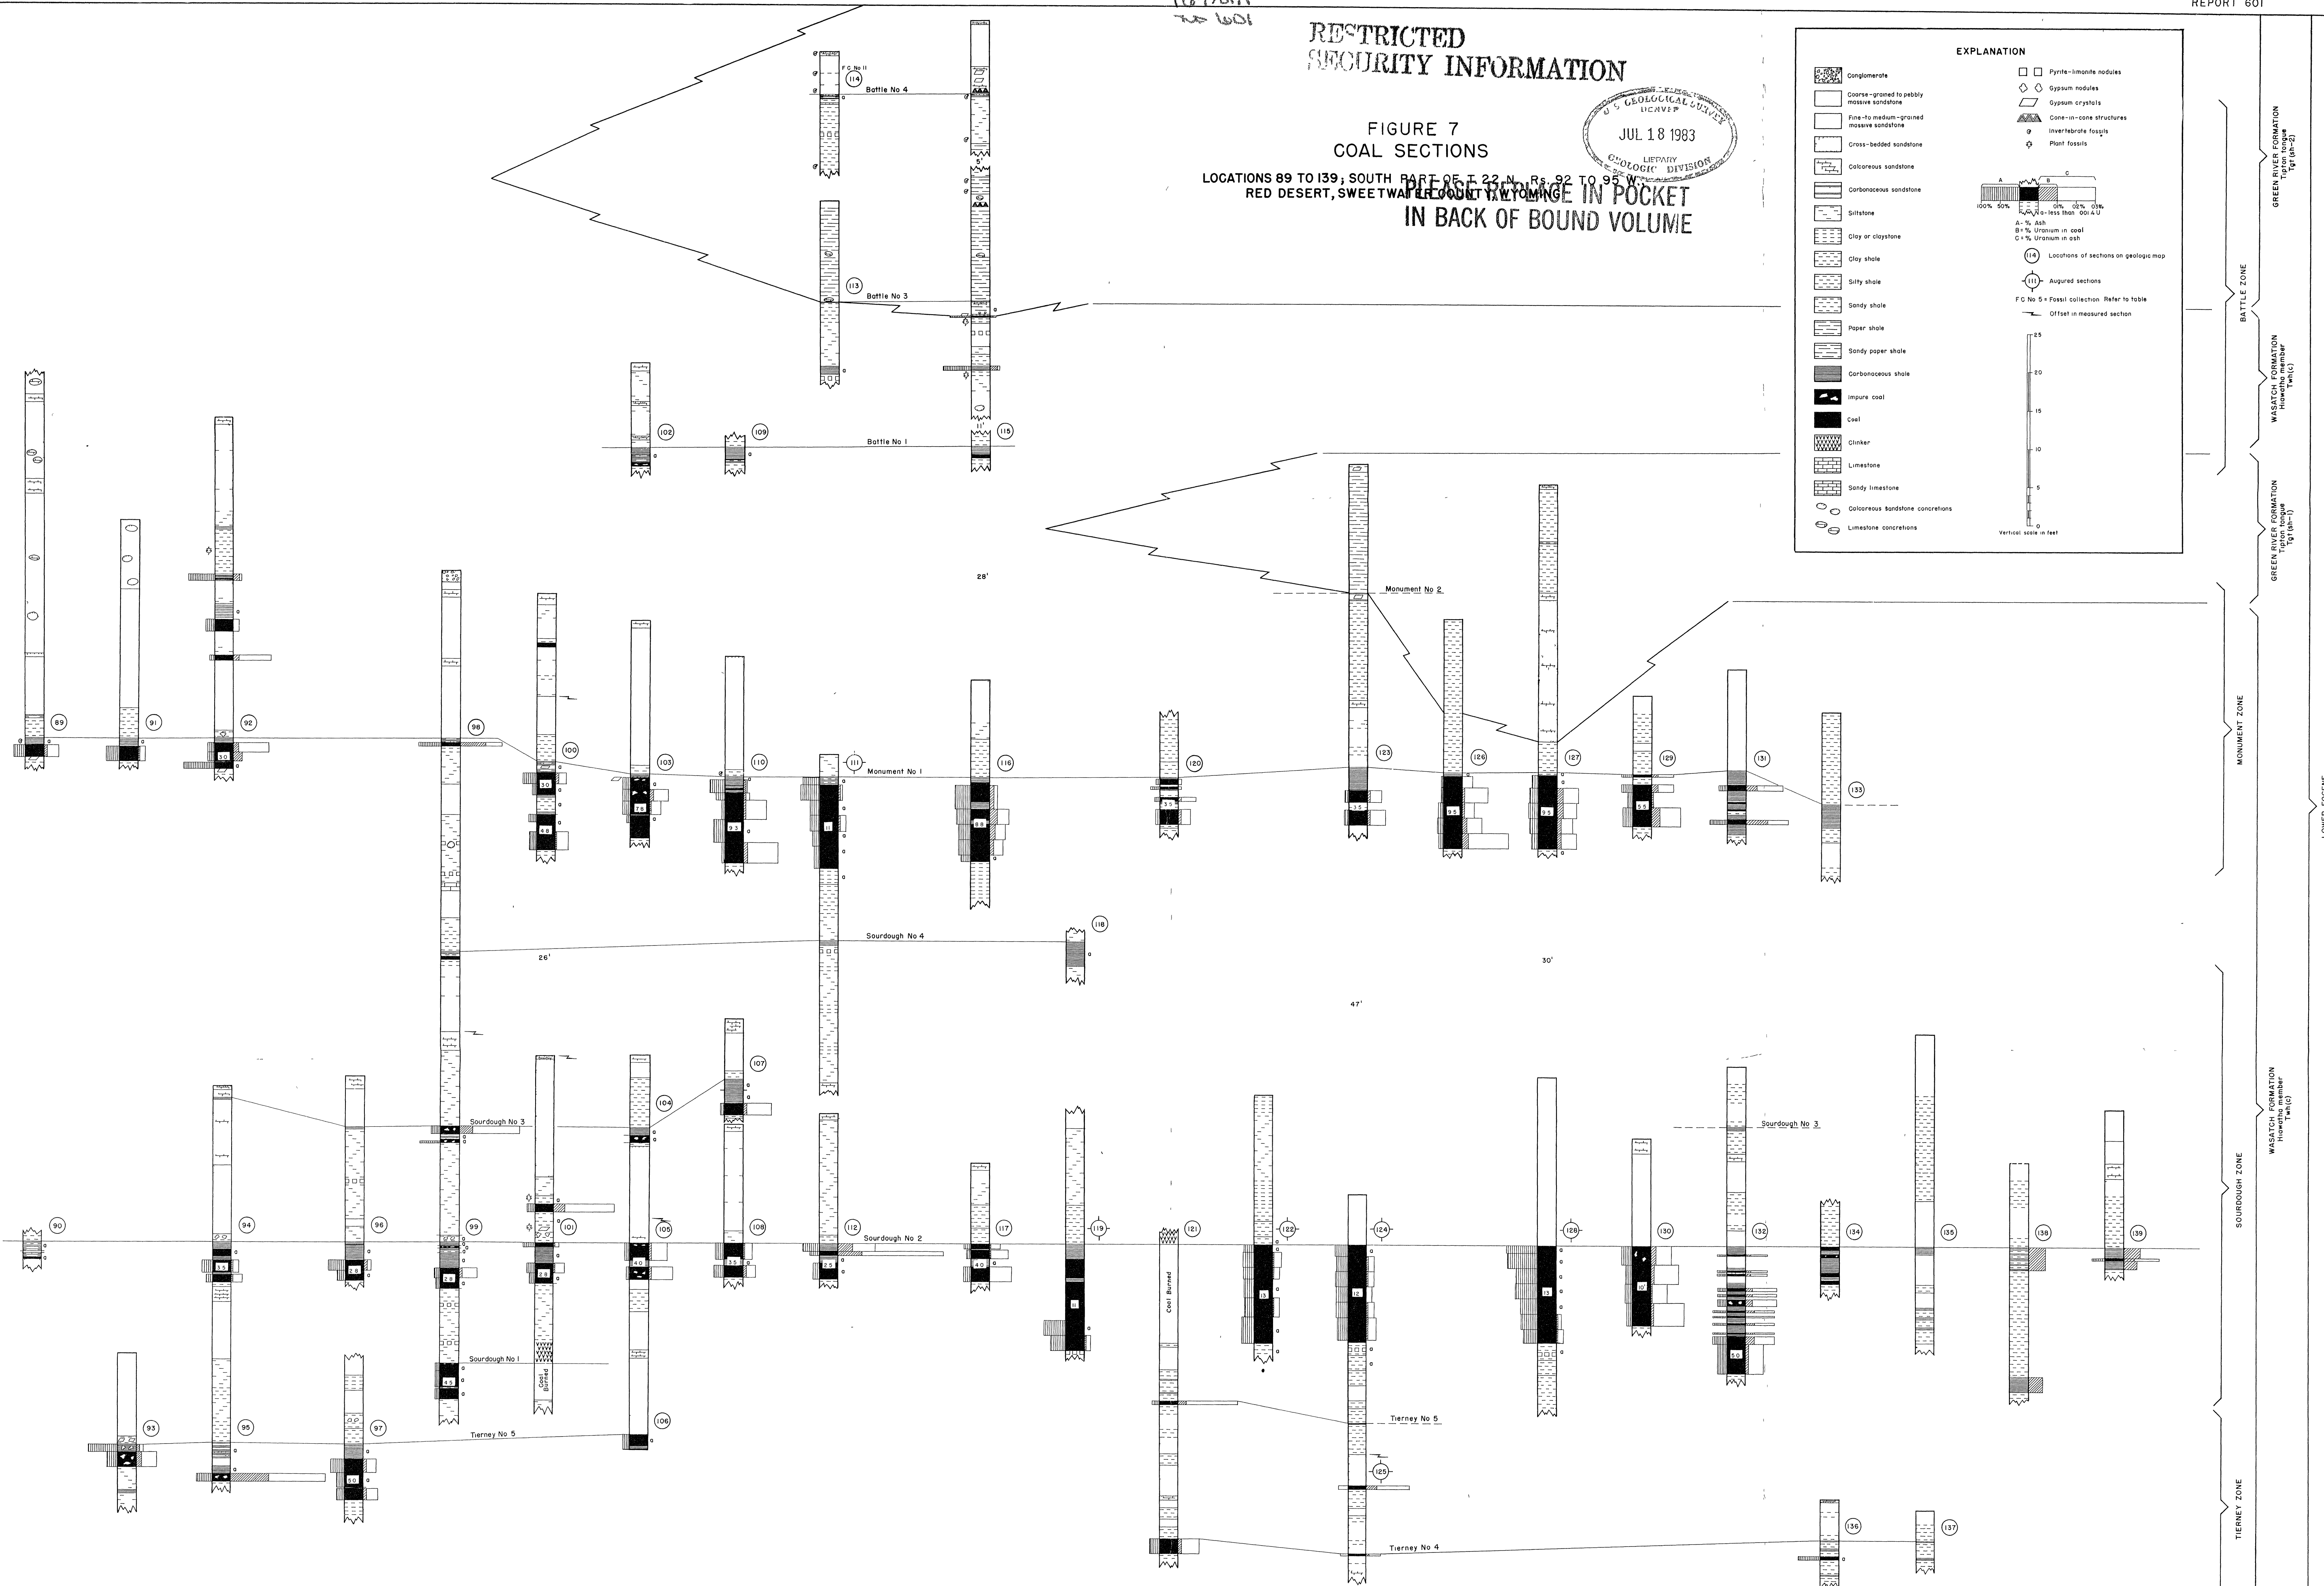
REPORT 601

RESTRICTED
SECURITY INFORMATION

U.S. GEOLOGICAL SURVEY
DENVER
JUL 18 1983
LIBRARY
GEOLOGIC DIVISION

FIGURE 7
COAL SECTIONS
LOCATIONS 89 TO 139; SOUTH PART OF T. 22 N., Rs. 92 TO 95 W.,
RED DESERT, SWEETWATER COUNTY, WYOMING

PLEASE REPLACE IN POCKET
IN BACK OF BOUND VOLUME

EXPLANATION

Conglomerate
Coarse-grained to pebbly massive sandstone
Fine-to medium-grained massive sandstone
Cross-bedded sandstone
Calcareous sandstone
Carbonaceous sandstone
Siltstone
Clay or claystone
Clay shale
Silty shale
Sandy shale
Paper shale
Sandy paper shale
Carbonaceous shale
Impure coal
Coal
Clinker
Limestone
Sandy limestone
Calcareous sandstone concretions
Limestone concretions

Pyrite-limonite nodules
Gypsum nodules
Gypsum crystals
Cone-in-cone structures
Invertebrate fossils
Plant fossils

A B C
100% 50% 01% 02% 03%
a-less than 001 A U
A-% Ash
B-% Uranium in coal
C-% Uranium in ash

114 Locations of sections on geologic map
111 Augured sections
F C No 5 = Fossil collection Refer to table
Offset in measured section

25
20
15
10
5
0
Vertical scale in feet

GREEN RIVER FORMATION
Tipton tongue
Tgt(sh-2)

BATTLE ZONE

WASATCH FORMATION
Hiawatha member
Twh(c)

GREEN RIVER FORMATION
Tipton tongue
Tgt(sh-1)

MONUMENT ZONE

WASATCH FORMATION
Hiawatha member
Twh(c)

SOURDOUGH ZONE

TIERNEY ZONE

F C No II
114
Battle No 4
113
Battle No 3
102
109
Battle No 1
115
11'
5'
28'
Monument No 2
89
91
92
98
100
103
110
111
Monument No 1
116
120
123
126
127
129
131
133
3.0
3.5
4.8
7.8
9.3
11
8.8
5.0
3.5
9.5
9.5
5.5
118
Sourdough No 4
26'
30'
47'
107
104
Sourdough No 3
Sourdough No 3
90
94
96
99
101
105
108
112
Sourdough No 2
117
119
121
122
124
128
130
132
134
135
138
139
3.5
2.8
2.8
2.8
4.0
3.5
2.5
4.0
11
Coal Burned
13
12
13
10
5.0
Sourdough No 1
Coal Burned
4.3
93
95
97
106
Tierney No 5
Tierney No 5
5.0
125
136
137
Tierney No 4